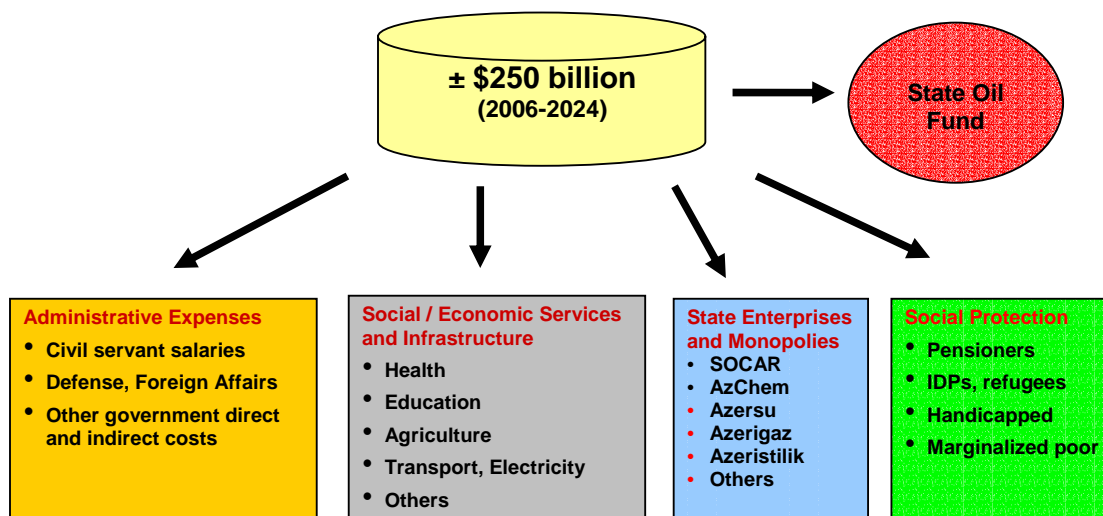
± $250 billion
(2006-2024)

State Oil Fund

Administrative Expenses
• Civil servant salaries
• Defense, Foreign Affairs
• Other government direct and indirect costs

Social / Economic Services and Infrastructure
• Health
• Education
• Agriculture
• Transport, Electricity
• Others

State Enterprises and Monopolies
• SOCAR
• AzChem
• Azersu
• Azerigaz
• Azeristilik
• Others

Social Protection
• Pensioners
• IDPs, refugees
• Handicapped
• Marginalized poor